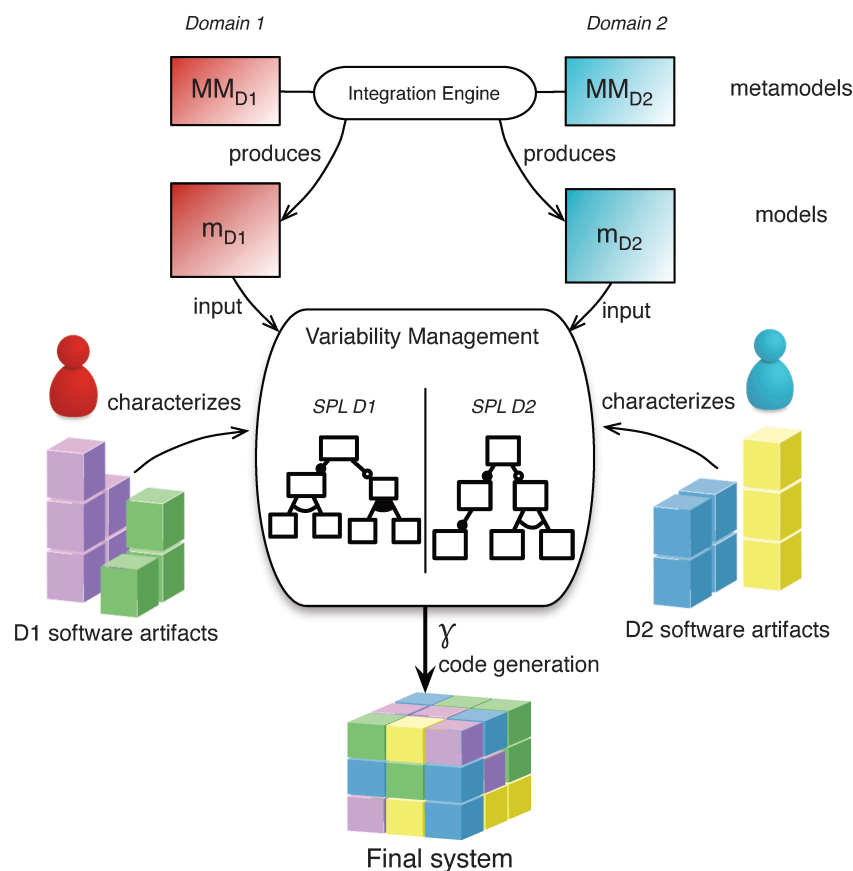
Domain 1

Domain 2

$MM_{D1}$

Integration Engine

$MM_{D2}$

metamodels

produces

produces

$m_{D1}$

$m_{D2}$

models

input

input

Variability Management

characterizes

characterizes

SPL D1

SPL D2

D1 software artifacts

D2 software artifacts

$\gamma$

code generation

Final system